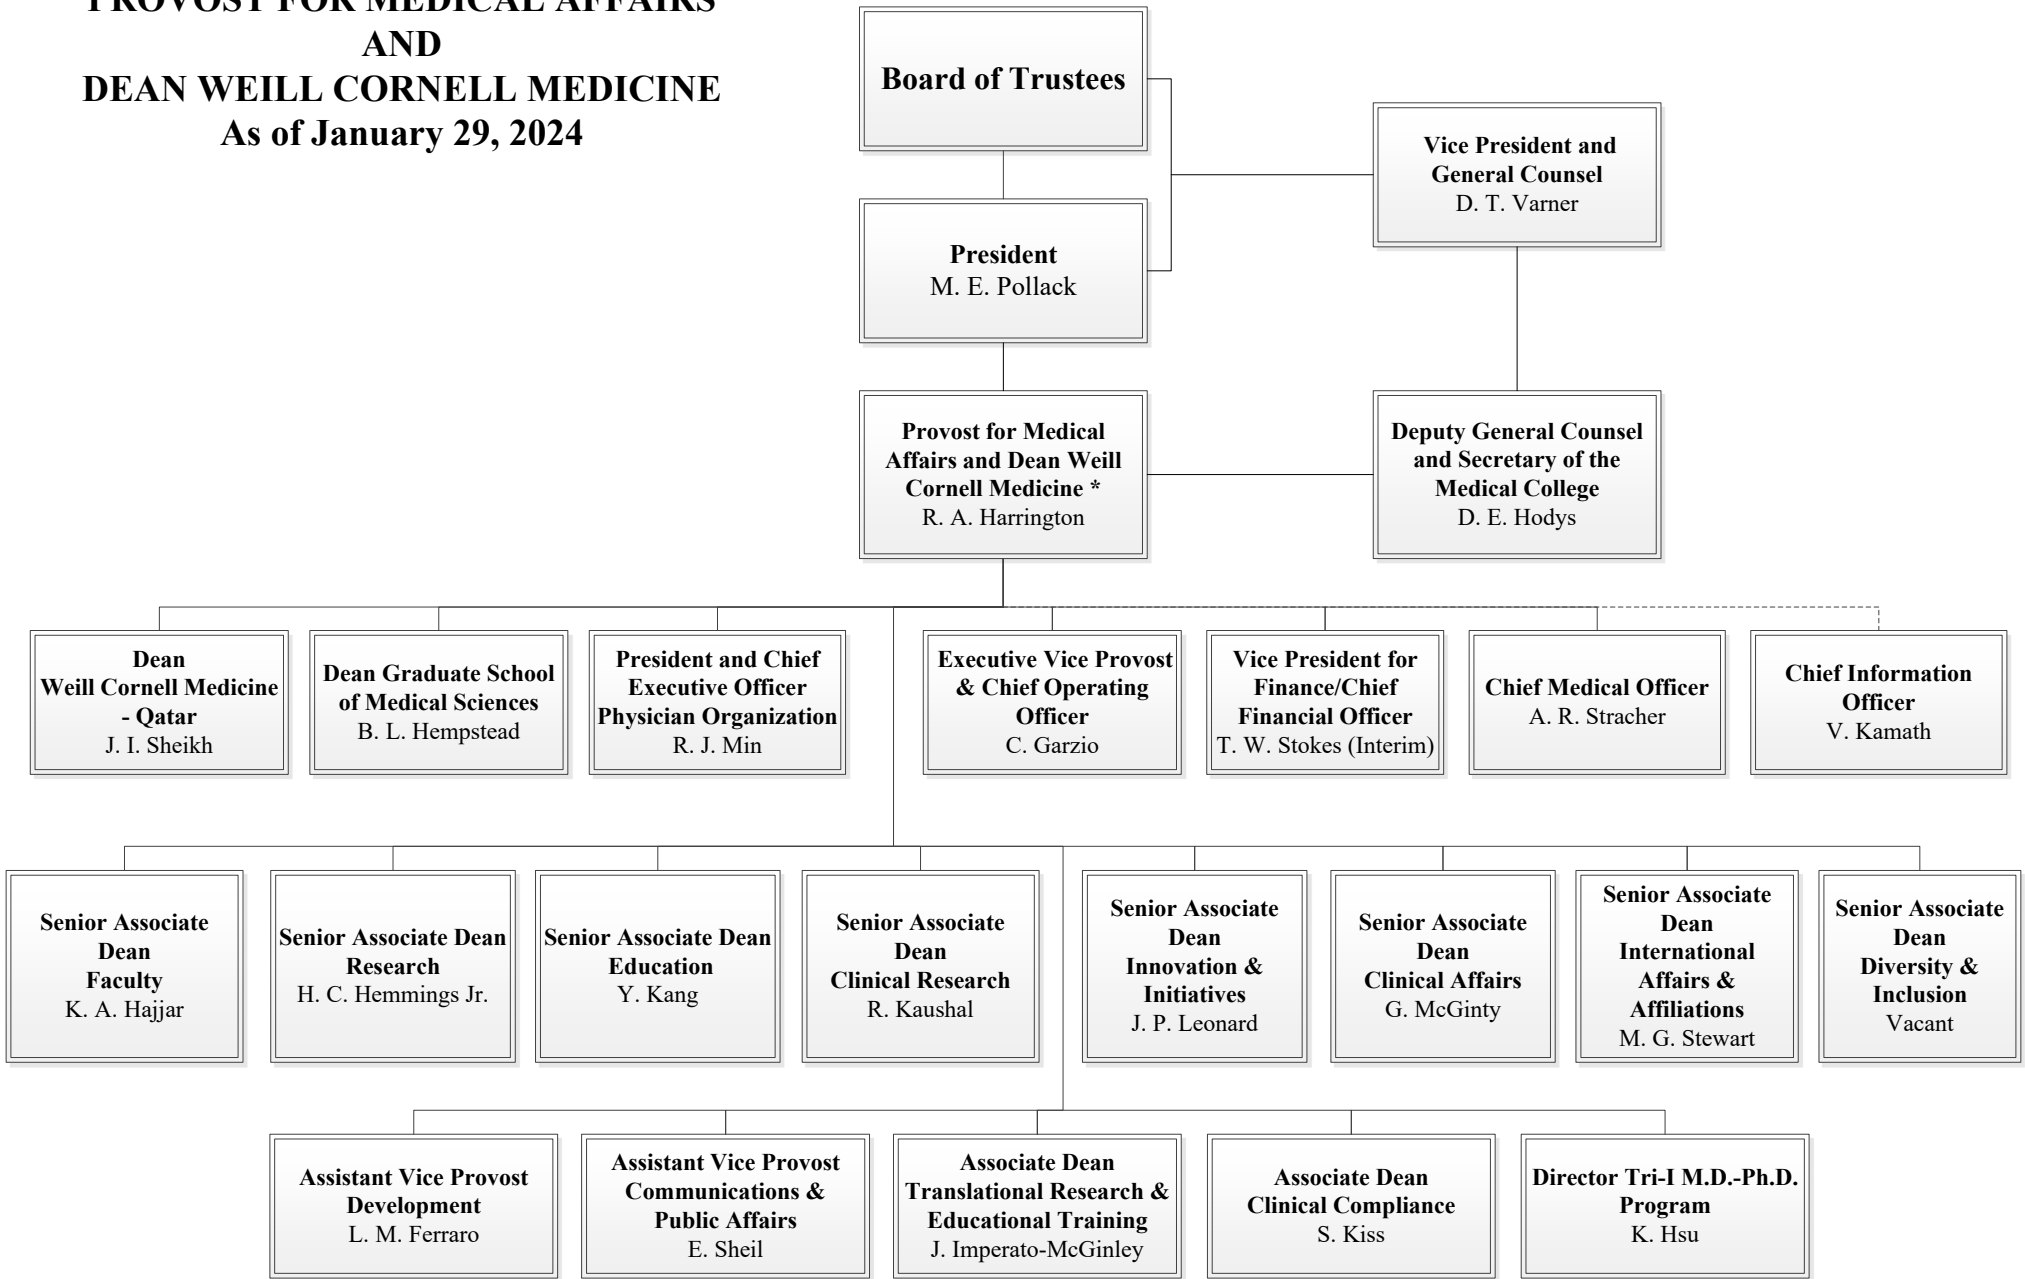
PROVOST FOR MEDICAL AFFAIRS
AND
DEAN WEILL CORNELL MEDICINE
As of January 29, 2024

Board of Trustees

Vice President and General Counsel
D. T. Varner

President
M. E. Pollack

Provost for Medical Affairs and Dean Weill Cornell Medicine *
R. A. Harrington

Deputy General Counsel and Secretary of the Medical College
D. E. Hodys

Dean Weill Cornell Medicine - Qatar
J. I. Sheikh

Dean Graduate School of Medical Sciences
B. L. Hempstead

President and Chief Executive Officer Physician Organization
R. J. Min

Executive Vice Provost & Chief Operating Officer
C. Garzio

Vice President for Finance/Chief Financial Officer
T. W. Stokes (Interim)

Chief Medical Officer
A. R. Stracher

Chief Information Officer
V. Kamath

Senior Associate Dean Faculty
K. A. Hajjar

Senior Associate Dean Research
H. C. Hemmings Jr.

Senior Associate Dean Education
Y. Kang

Senior Associate Dean Clinical Research
R. Kaushal

Senior Associate Dean Innovation & Initiatives
J. P. Leonard

Senior Associate Dean Clinical Affairs
G. McGinty

Senior Associate Dean International Affairs & Affiliations
M. G. Stewart

Senior Associate Dean Diversity & Inclusion
Vacant

Assistant Vice Provost Development
L. M. Ferraro

Assistant Vice Provost Communications & Public Affairs
E. Sheil

Associate Dean Translational Research & Educational Training
J. Imperato-McGinley

Associate Dean Clinical Compliance
S. Kiss

Director Tri-I M.D.-Ph.D. Program
K. Hsu